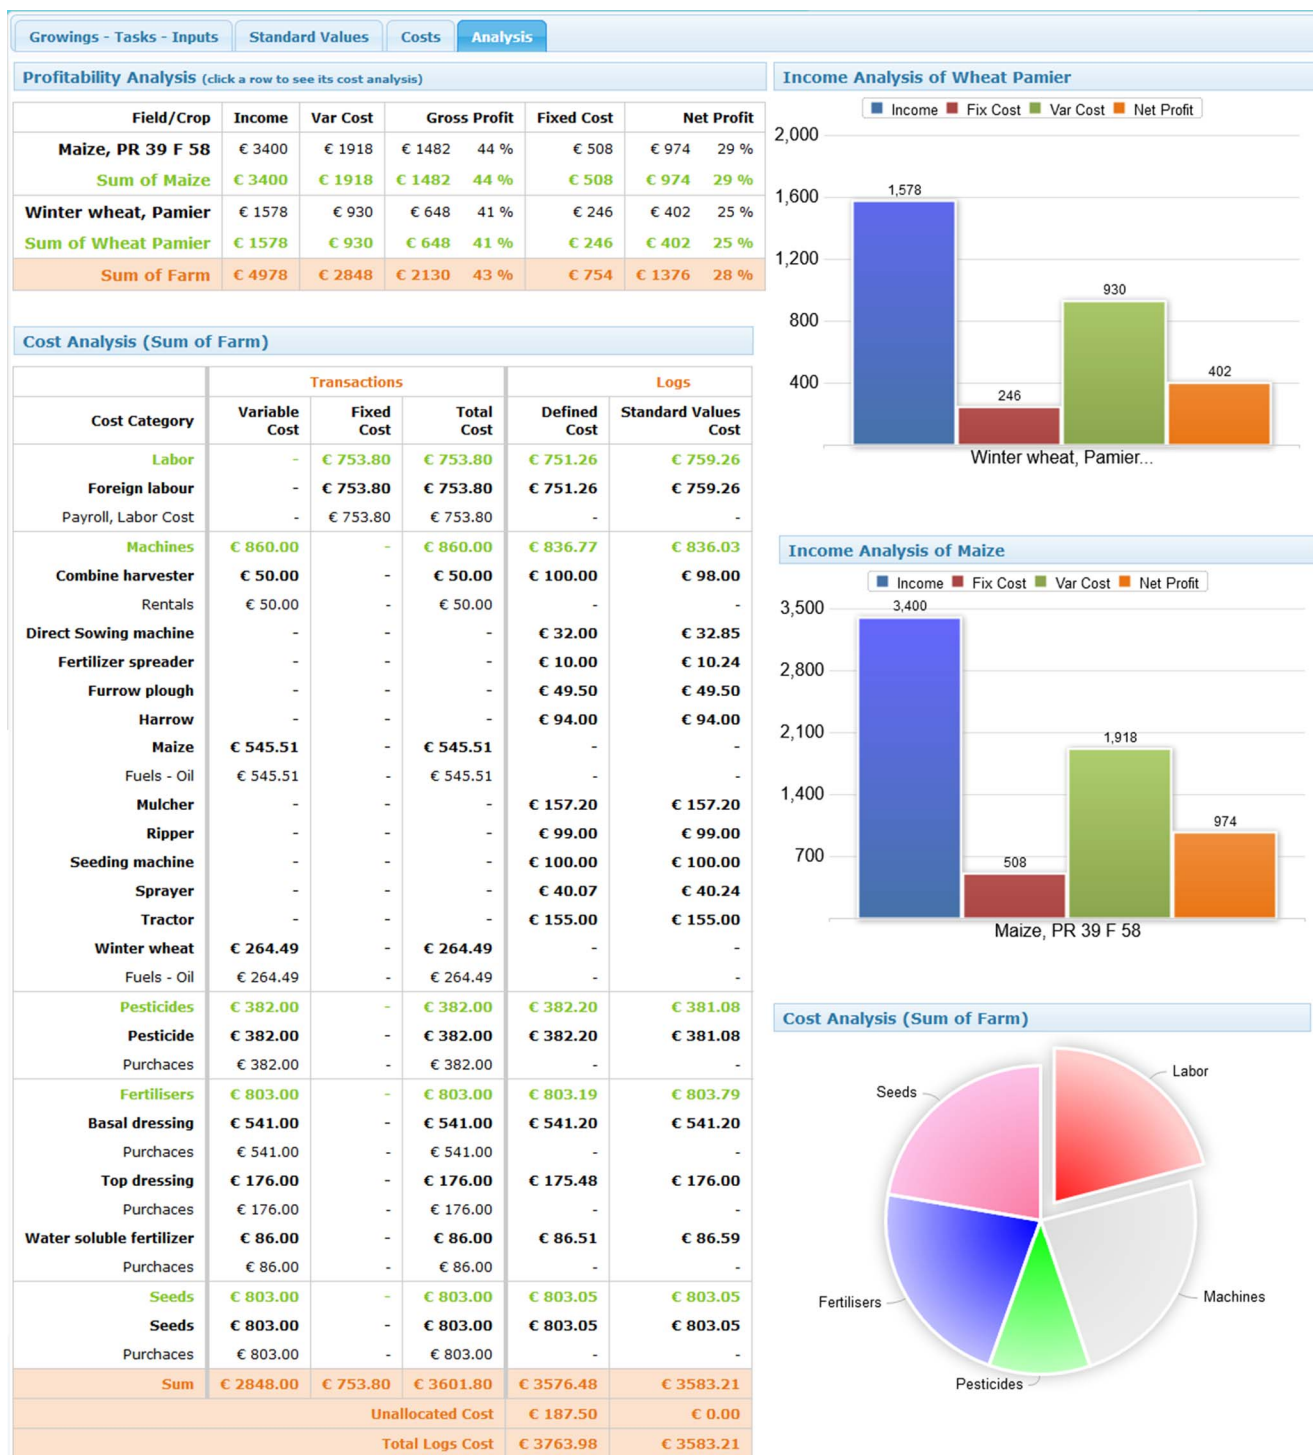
Growings - Tasks - Inputs | Standard Values | Costs | Analysis

Profitability Analysis (click a row to see its cost analysis)

| Field/Crop | Income | Var Cost | Gross Profit | | Fixed Cost | Net Profit | |
|---|---|---|---|---|---|---|---|
| Maize, PR 39 F 58 | € 3400 | € 1918 | € 1482 | 44 % | € 508 | € 974 | 29 % |
| Sum of Maize | € 3400 | € 1918 | € 1482 | 44 % | € 508 | € 974 | 29 % |
| Winter wheat, Pamier | € 1578 | € 930 | € 648 | 41 % | € 246 | € 402 | 25 % |
| Sum of Wheat Pamier | € 1578 | € 930 | € 648 | 41 % | € 246 | € 402 | 25 % |
| Sum of Farm | € 4978 | € 2848 | € 2130 | 43 % | € 754 | € 1376 | 28 % |

Cost Analysis (Sum of Farm)

| | Transactions | | | Logs | |
|---|---|---|---|---|---|
| Cost Category | Variable Cost | Fixed Cost | Total Cost | Defined Cost | Standard Values Cost |
| Labor | - | € 753.80 | € 753.80 | € 751.26 | € 759.26 |
| Foreign labour | - | € 753.80 | € 753.80 | € 751.26 | € 759.26 |
| Payroll, Labor Cost | - | € 753.80 | € 753.80 | - | - |
| Machines | € 860.00 | - | € 860.00 | € 836.77 | € 836.03 |
| Combine harvester | € 50.00 | - | € 50.00 | € 100.00 | € 98.00 |
| Rentals | € 50.00 | - | € 50.00 | - | - |
| Direct Sowing machine | - | - | - | € 32.00 | € 32.85 |
| Fertilizer spreader | - | - | - | € 10.00 | € 10.24 |
| Furrow plough | - | - | - | € 49.50 | € 49.50 |
| Harrow | - | - | - | € 94.00 | € 94.00 |
| Maize | € 545.51 | - | € 545.51 | - | - |
| Fuels - Oil | € 545.51 | - | € 545.51 | - | - |
| Mulcher | - | - | - | € 157.20 | € 157.20 |
| Ripper | - | - | - | € 99.00 | € 99.00 |
| Seeding machine | - | - | - | € 100.00 | € 100.00 |
| Sprayer | - | - | - | € 40.07 | € 40.24 |
| Tractor | - | - | - | € 155.00 | € 155.00 |
| Winter wheat | € 264.49 | - | € 264.49 | - | - |
| Fuels - Oil | € 264.49 | - | € 264.49 | - | - |
| Pesticides | € 382.00 | - | € 382.00 | € 382.20 | € 381.08 |
| Pesticide | € 382.00 | - | € 382.00 | € 382.20 | € 381.08 |
| Purchaces | € 382.00 | - | € 382.00 | - | - |
| Fertilisers | € 803.00 | - | € 803.00 | € 803.19 | € 803.79 |
| Basal dressing | € 541.00 | - | € 541.00 | € 541.20 | € 541.20 |
| Purchaces | € 541.00 | - | € 541.00 | - | - |
| Top dressing | € 176.00 | - | € 176.00 | € 175.48 | € 176.00 |
| Purchaces | € 176.00 | - | € 176.00 | - | - |
| Water soluble fertilizer | € 86.00 | - | € 86.00 | € 86.51 | € 86.59 |
| Purchaces | € 86.00 | - | € 86.00 | - | - |
| Seeds | € 803.00 | - | € 803.00 | € 803.05 | € 803.05 |
| Seeds | € 803.00 | - | € 803.00 | € 803.05 | € 803.05 |
| Purchaces | € 803.00 | - | € 803.00 | - | - |
| Sum | € 2848.00 | € 753.80 | € 3601.80 | € 3576.48 | € 3583.21 |
| Unallocated Cost | | | | € 187.50 | € 0.00 |
| Total Logs Cost | | | | € 3763.98 | € 3583.21 |

Income Analysis of Wheat Pamier
Income Fix Cost Var Cost Net Profit
2,000
1,600
1,200
800
400
1,578
246
930
402
Winter wheat, Pamier...

Income Analysis of Maize
Income Fix Cost Var Cost Net Profit
3,500
2,800
2,100
1,400
700
3,400
508
1,918
974
Maize, PR 39 F 58

Cost Analysis (Sum of Farm)
Labor
Seeds
Machines
Fertilisers
Pesticides